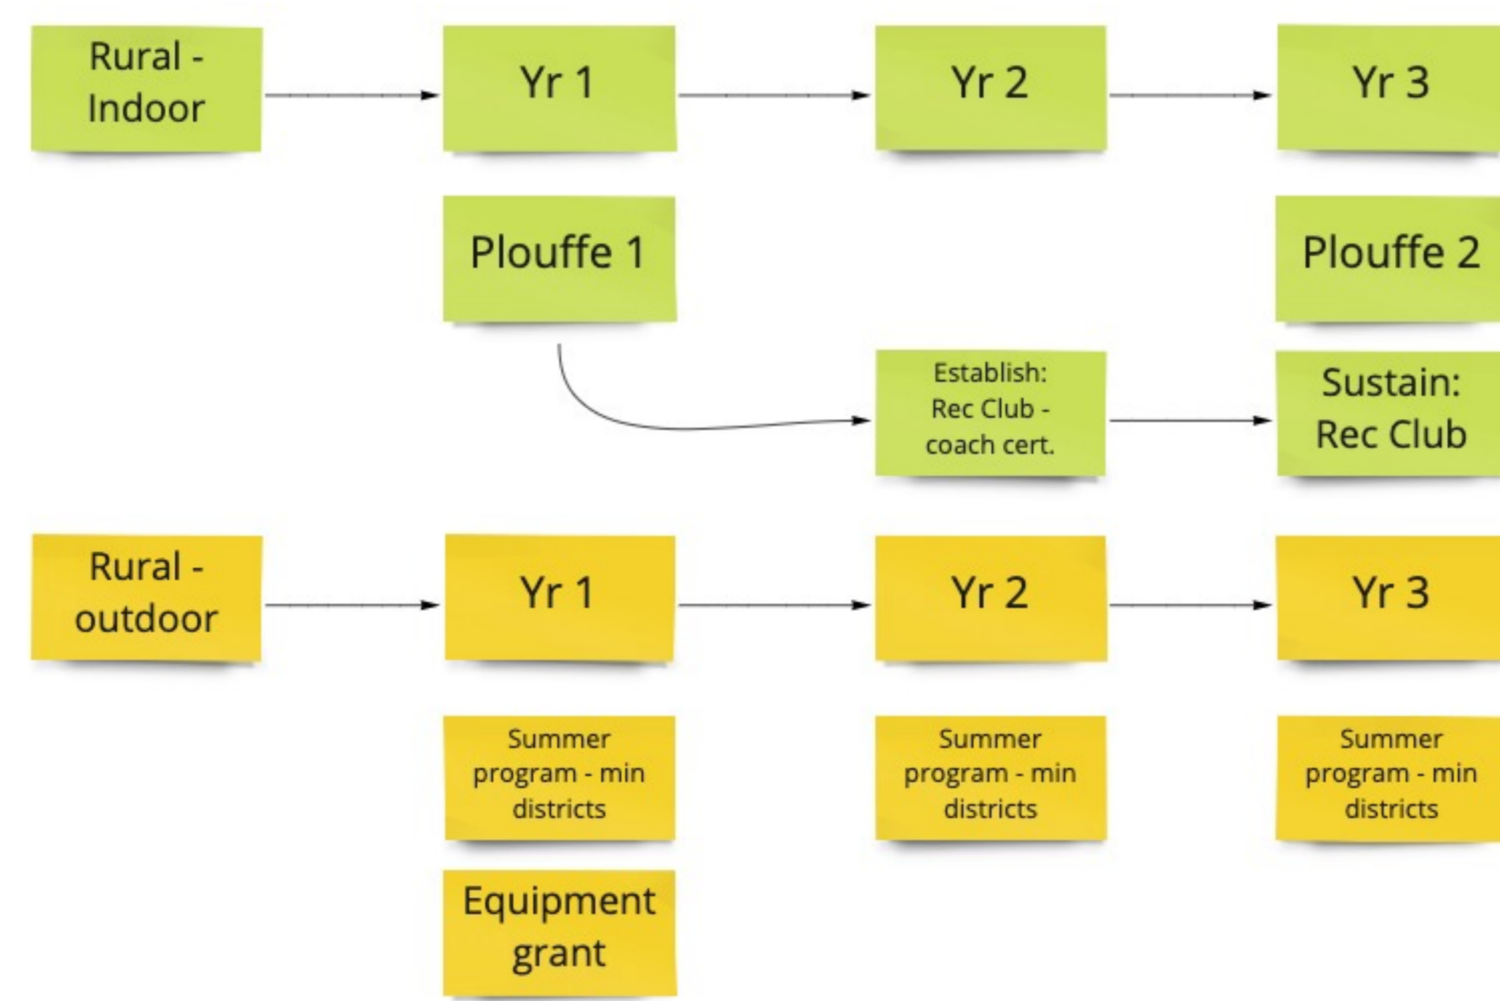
Rural - Indoor

Yr 1

Yr 2

Yr 3

Plouffe 1

Plouffe 2

Establish: Rec Club - coach cert.

Sustain: Rec Club

Rural - outdoor

Yr 1

Yr 2

Yr 3

Summer program - min districts

Summer program - min districts

Summer program - min districts

Equipment grant